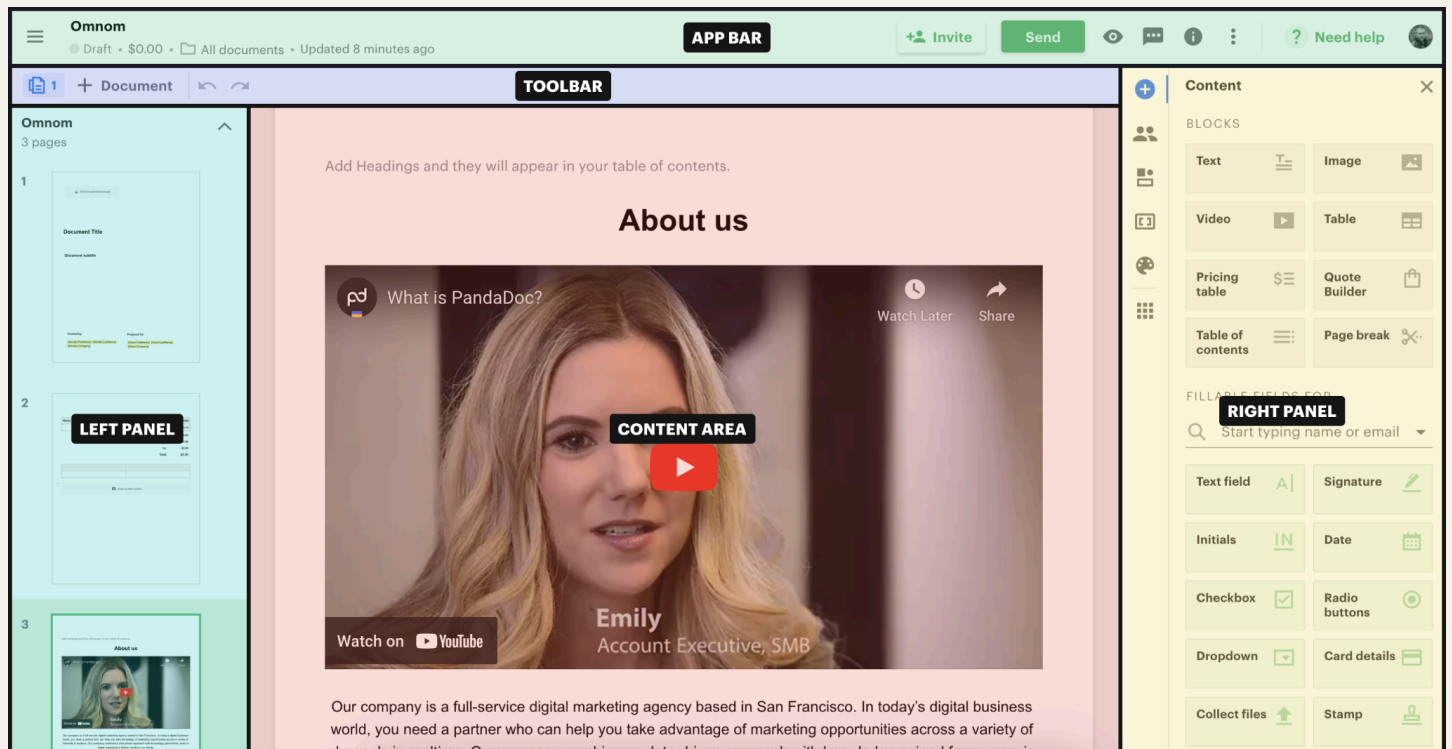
Omnom
Draft • $0.00 • All documents • Updated 8 minutes ago

APP BAR

Invite
Send
Need help

1
Document

TOOLBAR

Omnom
3 pages

1

Document Title

Document subtitle

2

LEFT PANEL

3

About us

Add Headings and they will appear in your table of contents.

About us

What is PandaDoc?
Watch Later
Share

CONTENT AREA

Emily
Account Executive, SMB
Watch on YouTube

Our company is a full-service digital marketing agency based in San Francisco. In today's digital business world, you need a partner who can help you take advantage of marketing opportunities across a variety of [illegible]

Content
BLOCKS
Text
Image
Video
Table
Pricing table
Quote Builder
Table of contents
Page break
FILLABLE FIELDS FOR
RIGHT PANEL
Start typing name or email
Text field
Signature
Initials
Date
Checkbox
Radio buttons
Dropdown
Card details
Collect files
Stamp